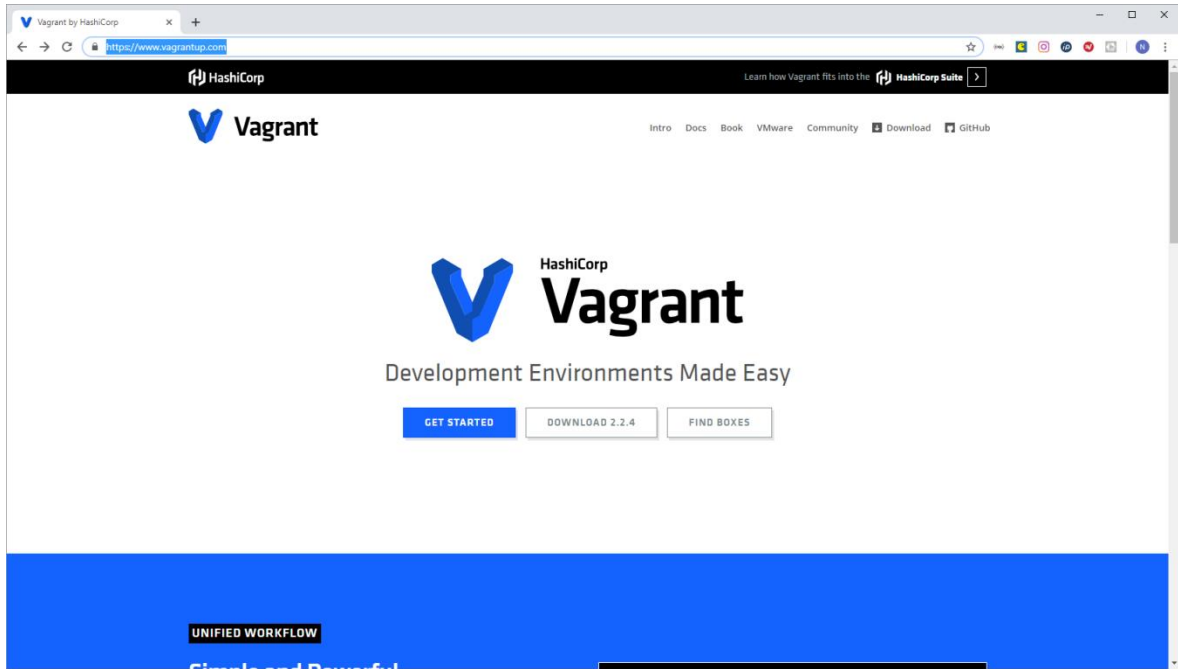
Vagrant by HashiCorp

https://www.vagrantup.com

HashiCorp

Learn how Vagrant fits into the HashiCorp Suite

Vagrant

Intro Docs Book VMware Community Download GitHub

HashiCorp
Vagrant

Development Environments Made Easy

GET STARTED
DOWNLOAD 2.2.4
FIND BOXES

UNIFIED WORKFLOW

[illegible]